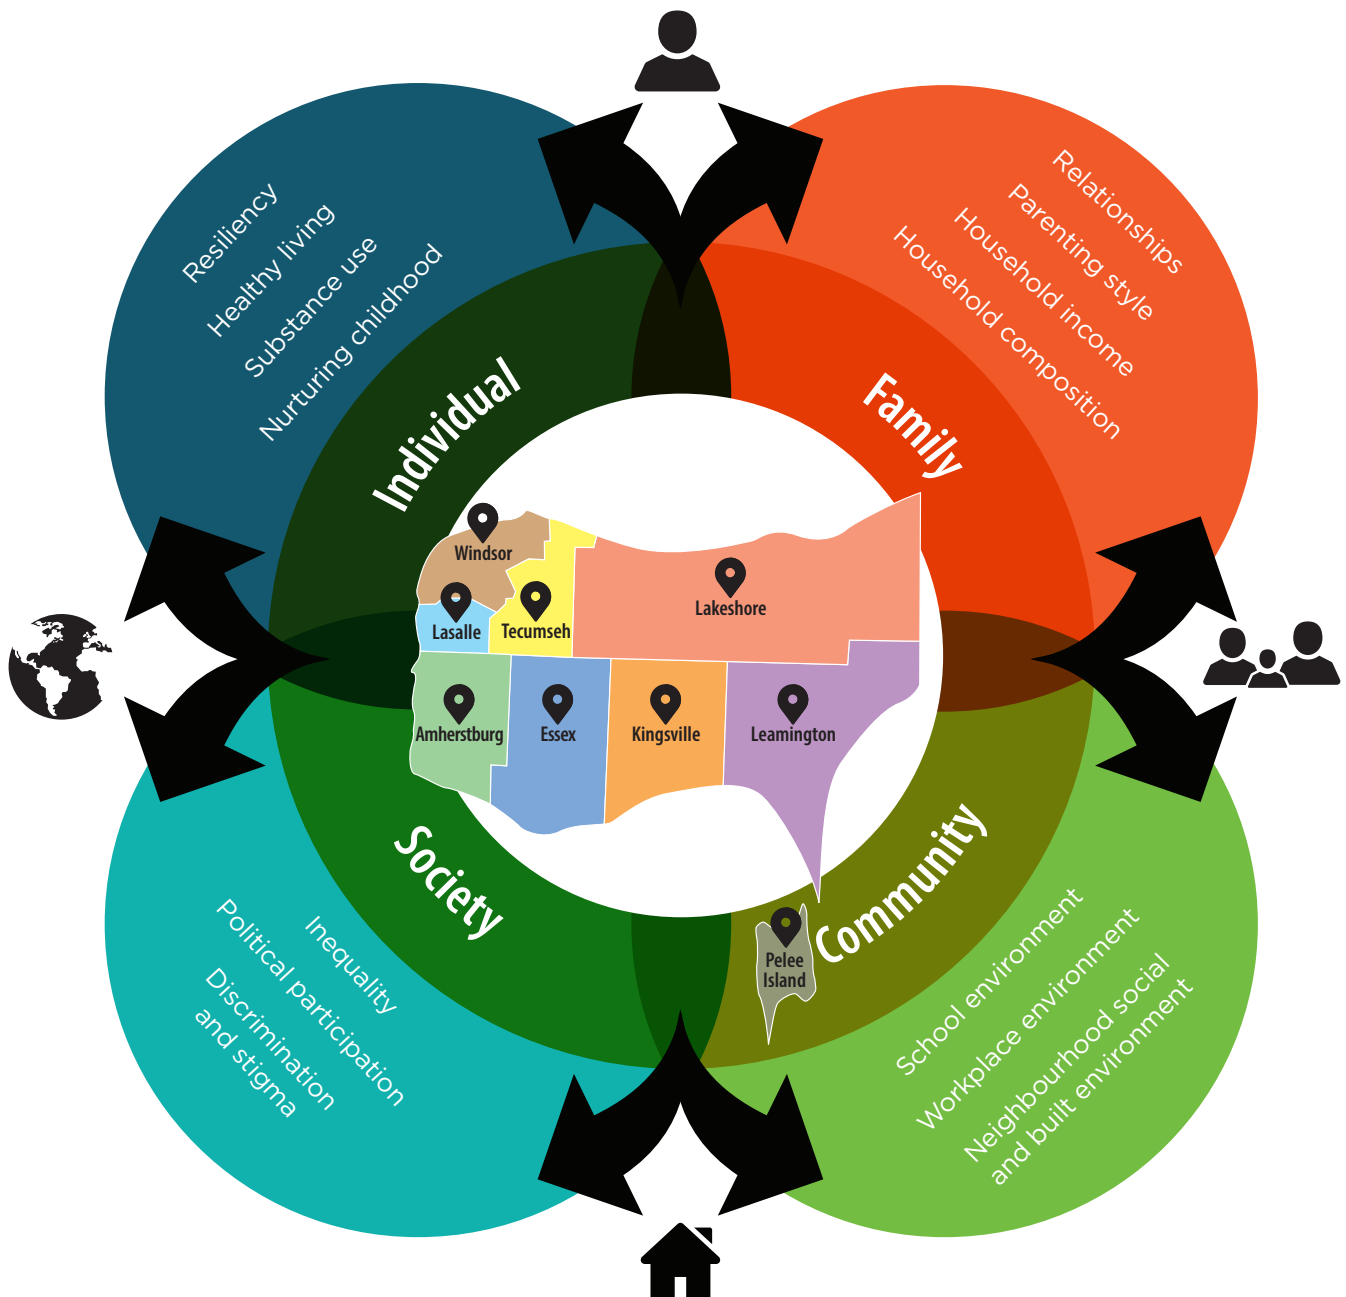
Resiliency
Healthy living
Substance use
Nurturing childhood

Individual

Relationships
Parenting style
Household income
Household composition

Family

Windsor
Lasalle
Tecumseh
Lakeshore
Amherstburg
Essex
Kingsville
Leamington
Pelee Island

Society

Inequality
Political participation
Discrimination and stigma

Community

School environment
Workplace environment
Neighbourhood social and built environment